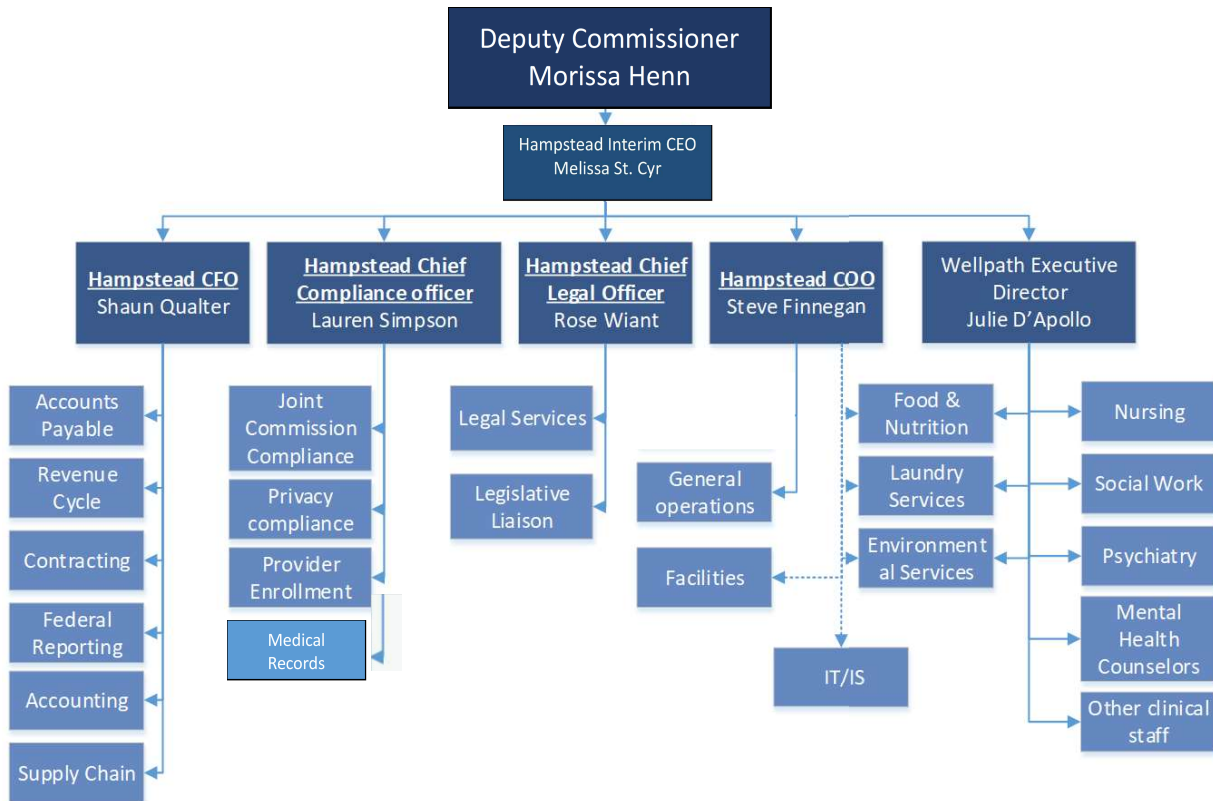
Deputy Commissioner
Morissa Henn

Hampstead Interim CEO
Melissa St. Cyr

Hampstead CFO
Shaun Qualter

Hampstead Chief Compliance officer
Lauren Simpson

Hampstead Chief Legal Officer
Rose Wiant

Hampstead COO
Steve Finnegan

Wellpath Executive Director
Julie D'Apollo

Accounts Payable

Revenue Cycle

Contracting

Federal Reporting

Accounting

Supply Chain

Joint Commission Compliance

Privacy compliance

Provider Enrollment

Medical Records

Legal Services

Legislative Liaison

General operations

Facilities

IT/IS

Food & Nutrition

Laundry Services

Environmental Services

Nursing

Social Work

Psychiatry

Mental Health Counselors

Other clinical staff